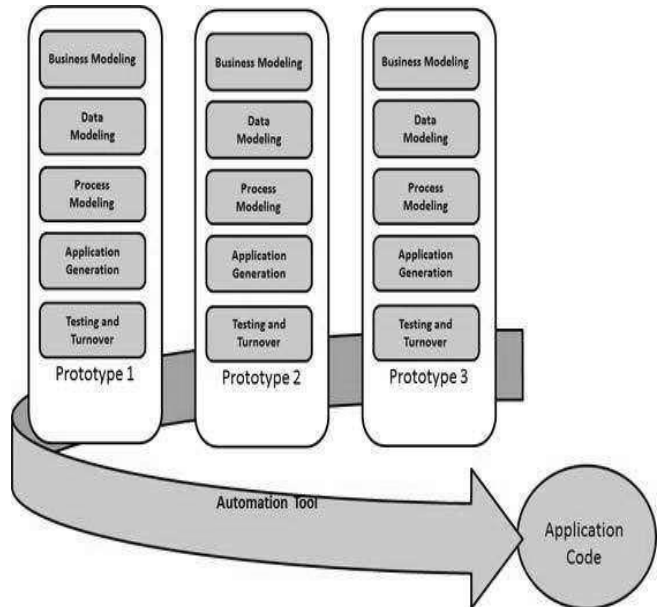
Business Modeling

Data Modeling

Process Modeling

Application Generation

Testing and Turnover

Prototype 1

Business Modeling

Data Modeling

Process Modeling

Application Generation

Testing and Turnover

Prototype 2

Business Modeling

Data Modeling

Process Modeling

Application Generation

Testing and Turnover

Prototype 3

Automation Tool

Application Code